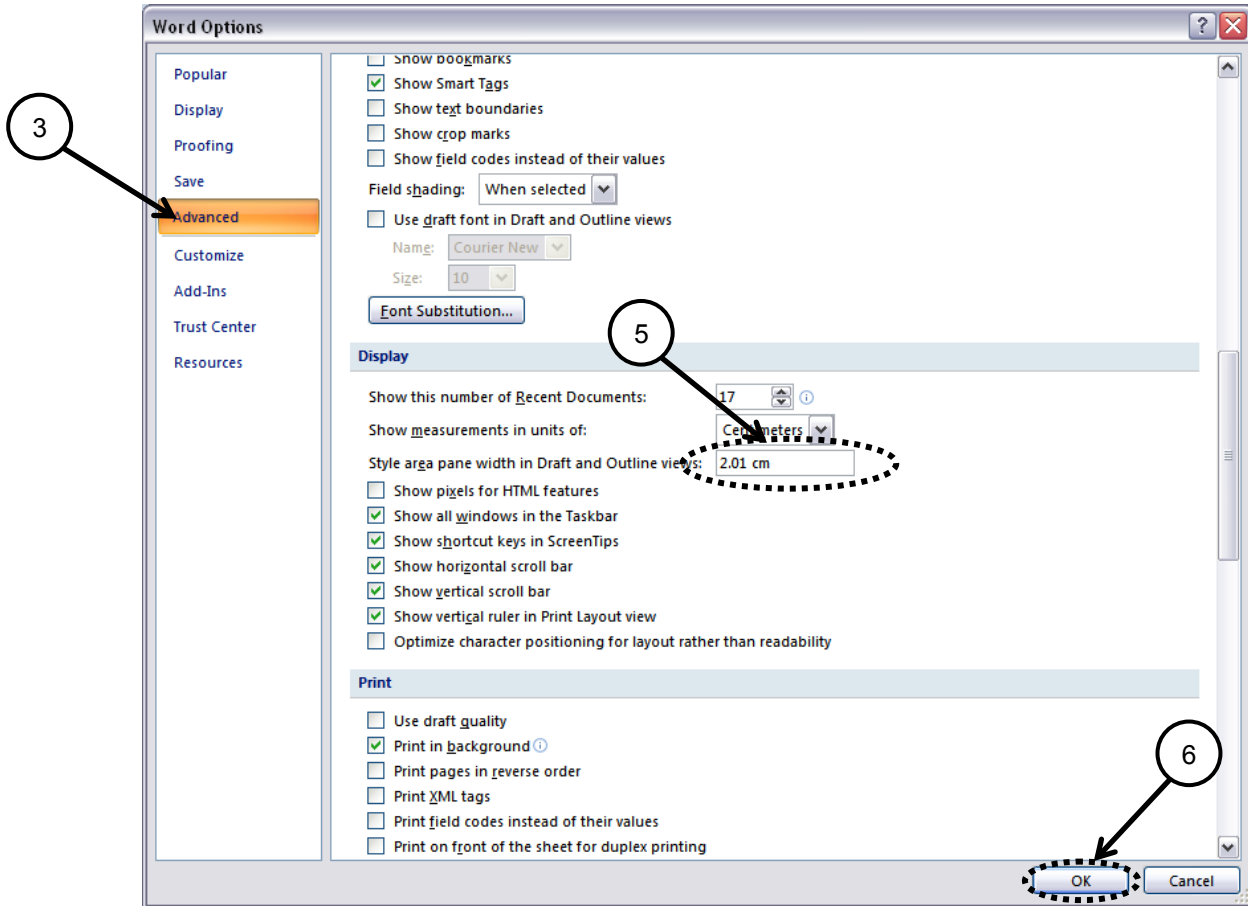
Word Options

Popular
Display
Proofing
Save
Advanced
Customize
Add-Ins
Trust Center
Resources

3

Show bookmarks
Show Smart Tags
Show text boundaries
Show crop marks
Show field codes instead of their values
Field shading: When selected
Use draft font in Draft and Outline views
Name: Courier New
Size: 10
Font Substitution...

5

Display
Show this number of Recent Documents: 17
Show measurements in units of: Centimeters
Style area pane width in Draft and Outline views: 2.01 cm
Show pixels for HTML features
Show all windows in the Taskbar
Show shortcut keys in ScreenTips
Show horizontal scroll bar
Show vertical scroll bar
Show vertical ruler in Print Layout view
Optimize character positioning for layout rather than readability

Print
Use draft quality
Print in background
Print pages in reverse order
Print XML tags
Print field codes instead of their values
Print on front of the sheet for duplex printing

6

OK
Cancel